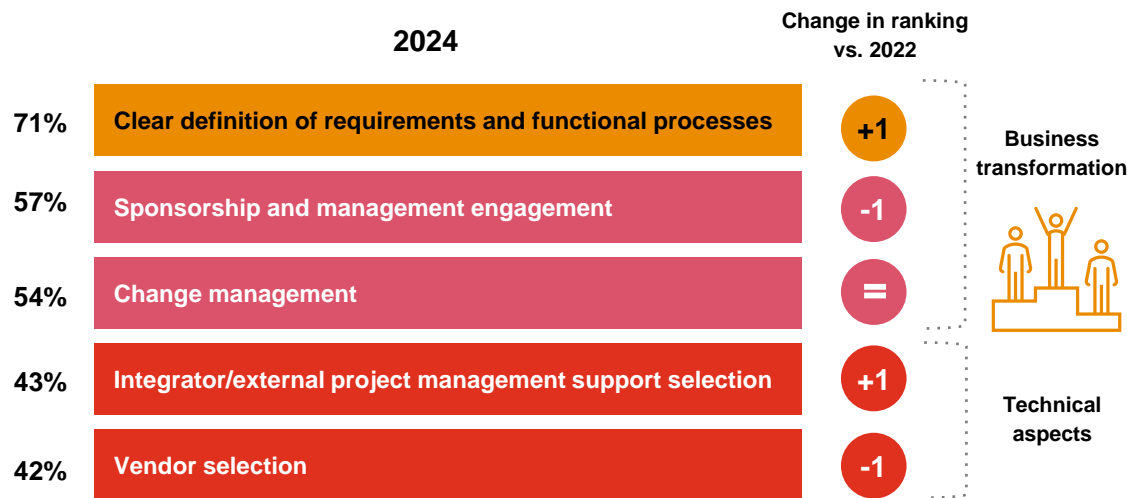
2024

Change in ranking vs. 2022

71% Clear definition of requirements and functional processes +1

57% Sponsorship and management engagement -1

54% Change management =

43% Integrator/external project management support selection +1

42% Vendor selection -1

Business transformation

Technical aspects